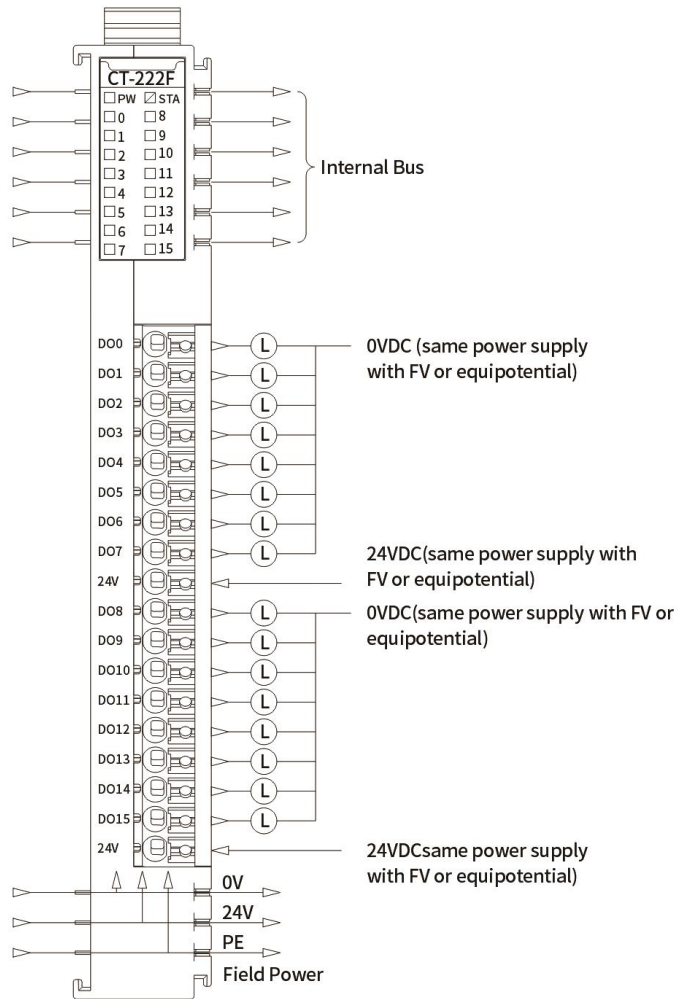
CT-222F
PW STA
0 8
1 9
2 10
3 11
4 12
5 13
6 14
7 15

Internal Bus

DO0
DO1
DO2
DO3
DO4
DO5
DO6
DO7
24V
DO8
DO9
DO10
DO11
DO12
DO13
DO14
DO15
24V

L L L L L L L L
L L L L L L L L

0VDC (same power supply with FV or equipotential)

24VDC(same power supply with FV or equipotential)

0VDC(same power supply with FV or equipotential)

24VDCsame power supply with FV or equipotential)

0V
24V
PE
Field Power